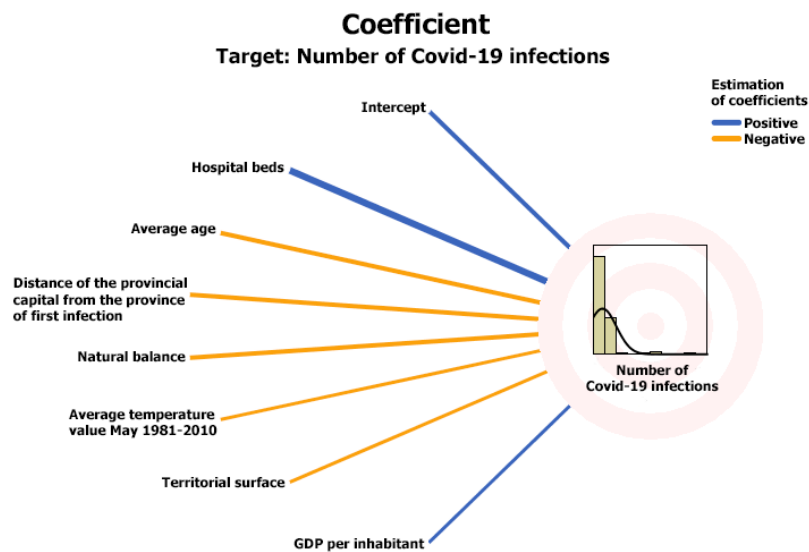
Coefficient
Target: Number of Covid-19 infections

Estimation of coefficients
Positive
Negative

Intercept

Hospital beds

Average age

Distance of the provincial capital from the province of first infection

Natural balance

Average temperature value May 1981-2010

Territorial surface

GDP per inhabitant

Number of Covid-19 infections